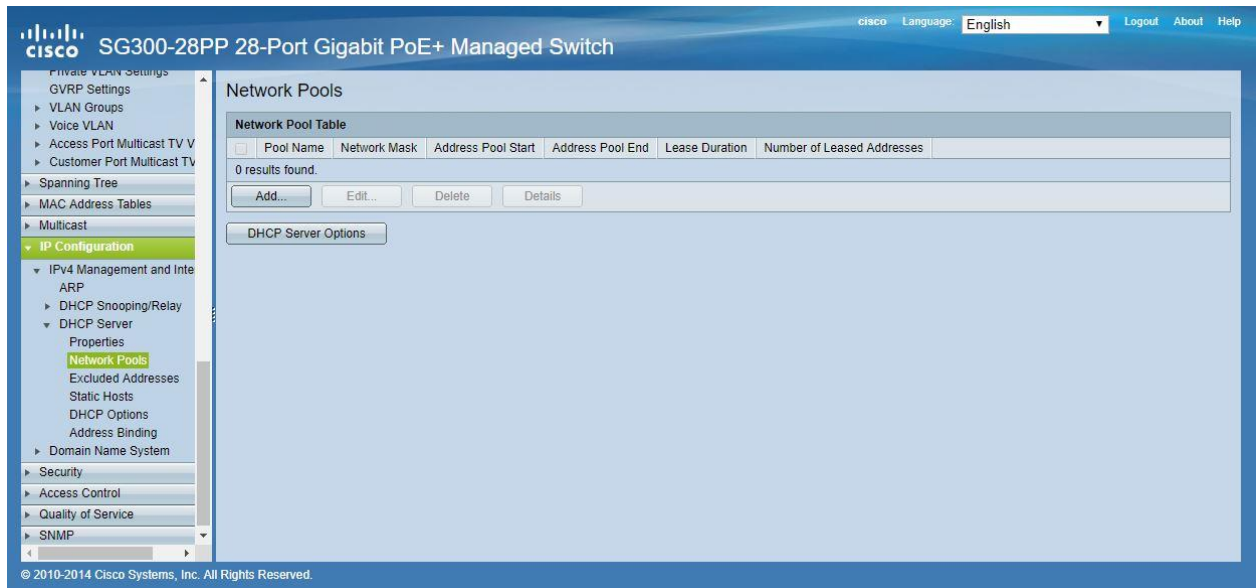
cisco SG300-28PP 28-Port Gigabit PoE+ Managed Switch

cisco Language: English Logout About Help

Private VLAN Settings
GVRP Settings
VLAN Groups
Voice VLAN
Access Port Multicast TV V
Customer Port Multicast TV
Spanning Tree
MAC Address Tables
Multicast
IP Configuration
IPv4 Management and Inte
ARP
DHCP Snooping/Relay
DHCP Server
Properties
Network Pools
Excluded Addresses
Static Hosts
DHCP Options
Address Binding
Domain Name System
Security
Access Control
Quality of Service
SNMP

Network Pools

Network Pool Table

| | Pool Name | Network Mask | Address Pool Start | Address Pool End | Lease Duration | Number of Leased Addresses |
|---|---|---|---|---|---|---|
| 0 results found. | | | | | | |

Add... Edit... Delete Details

DHCP Server Options

© 2010-2014 Cisco Systems, Inc. All Rights Reserved.